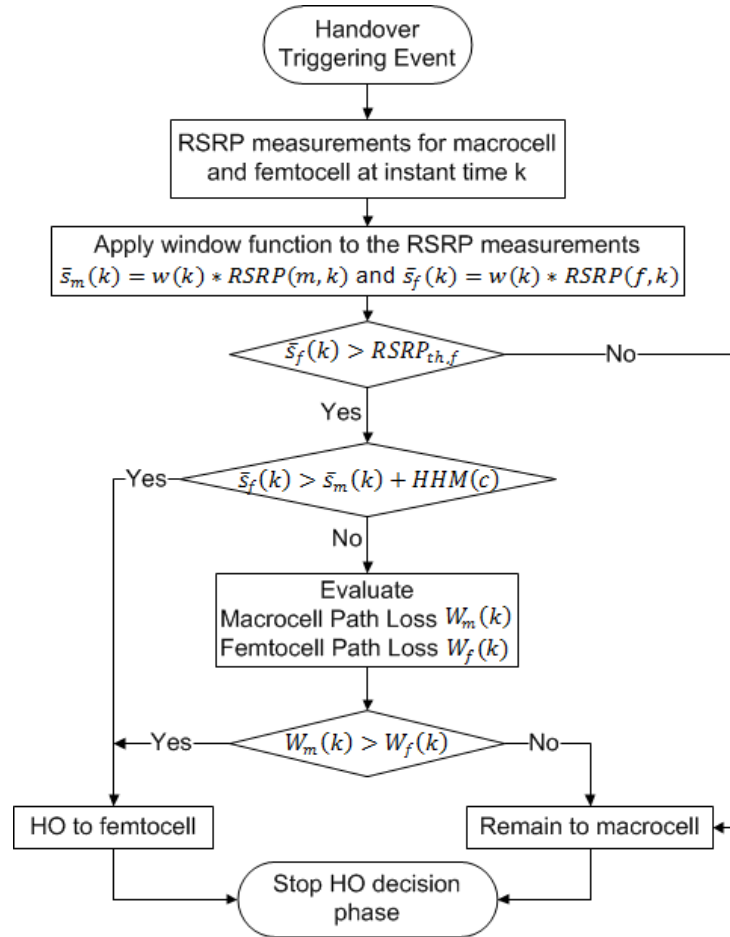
Handover Triggering Event

RSRP measurements for macrocell and femtocell at instant time k

Apply window function to the RSRP measurements $\bar{s}_m(k) = w(k) * RSRP(m,k)$ and $\bar{s}_f(k) = w(k) * RSRP(f,k)$

$\bar{s}_f(k) > RSRP_{th,f}$

No

Yes

Yes

$\bar{s}_f(k) > \bar{s}_m(k) + HHM(c)$

No

Evaluate
Macrocell Path Loss $W_m(k)$
Femtocell Path Loss $W_f(k)$

Yes

$W_m(k) > W_f(k)$

No

HO to femtocell

Remain to macrocell

Stop HO decision phase